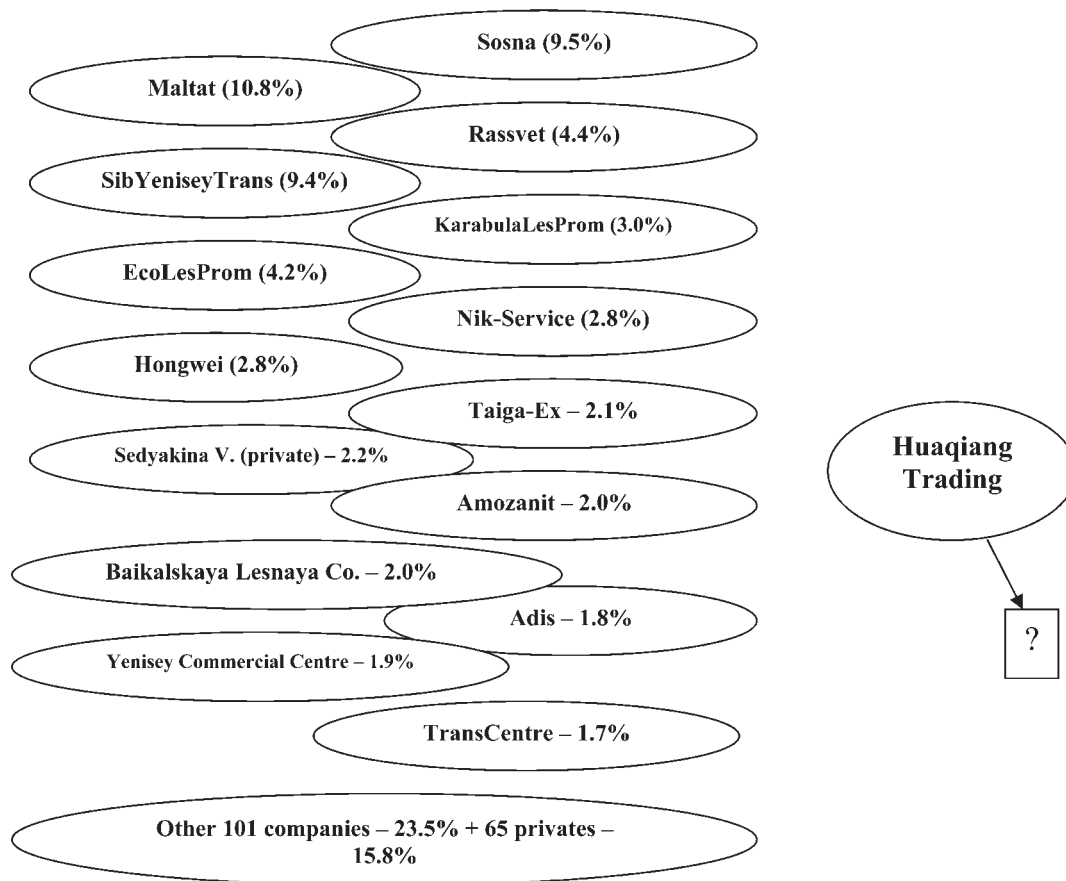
Sosna (9.5%)

Maltat (10.8%)

Rassvet (4.4%)

SibYeniseyTrans (9.4%)

KarabulaLesProm (3.0%)

EcoLesProm (4.2%)

Nik-Service (2.8%)

Hongwei (2.8%)

Taiga-Ex – 2.1%

Sedyakina V. (private) – 2.2%

Amozanit – 2.0%

Baikalskaya Lesnaya Co. – 2.0%

Adis – 1.8%

Yenisey Commercial Centre – 1.9%

TransCentre – 1.7%

Other 101 companies – 23.5% + 65 privates – 15.8%

Huaqiang Trading

?